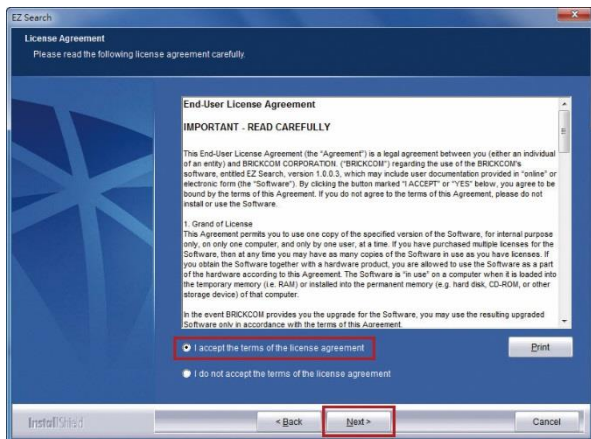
EZ Search

License Agreement
Please read the following license agreement carefully.

End-User License Agreement

IMPORTANT - READ CAREFULLY

This End-User License Agreement (the "Agreement") is a legal agreement between you (either an individual of an entity) and BRICKCOM CORPORATION. ("BRICKCOM") regarding the use of the BRICKCOM's software, entitled EZ Search, version 1.0.0.3, which may include user documentation provided in "online" or electronic form (the "Software"). By clicking the button marked "I ACCEPT" or "YES" below, you agree to be bound by the terms of this Agreement. If you do not agree to the terms of this Agreement, please do not install or use the Software.

1. Grand of License
This Agreement permits you to use one copy of the specified version of the Software, for internal purpose only, on only one computer, and only by one user, at a time. If you have purchased multiple licenses for the Software, then at any time you may have as many copies of the Software in use as you have licenses. If you obtain the Software together with a hardware product, you are allowed to use the Software as a part of the hardware according to this Agreement. The Software is "in use" on a computer when it is loaded into the temporary memory (i.e. RAM) or installed into the permanent memory (e.g. hard disk, CD-ROM, or other storage device) of that computer.

In the event BRICKCOM provides you the upgrade for the Software, you may use the resulting upgraded Software only in accordance with the terms of this Agreement.

I accept the terms of the license agreement

Print

I do not accept the terms of the license agreement

InstallShield

< Back

Next >

Cancel